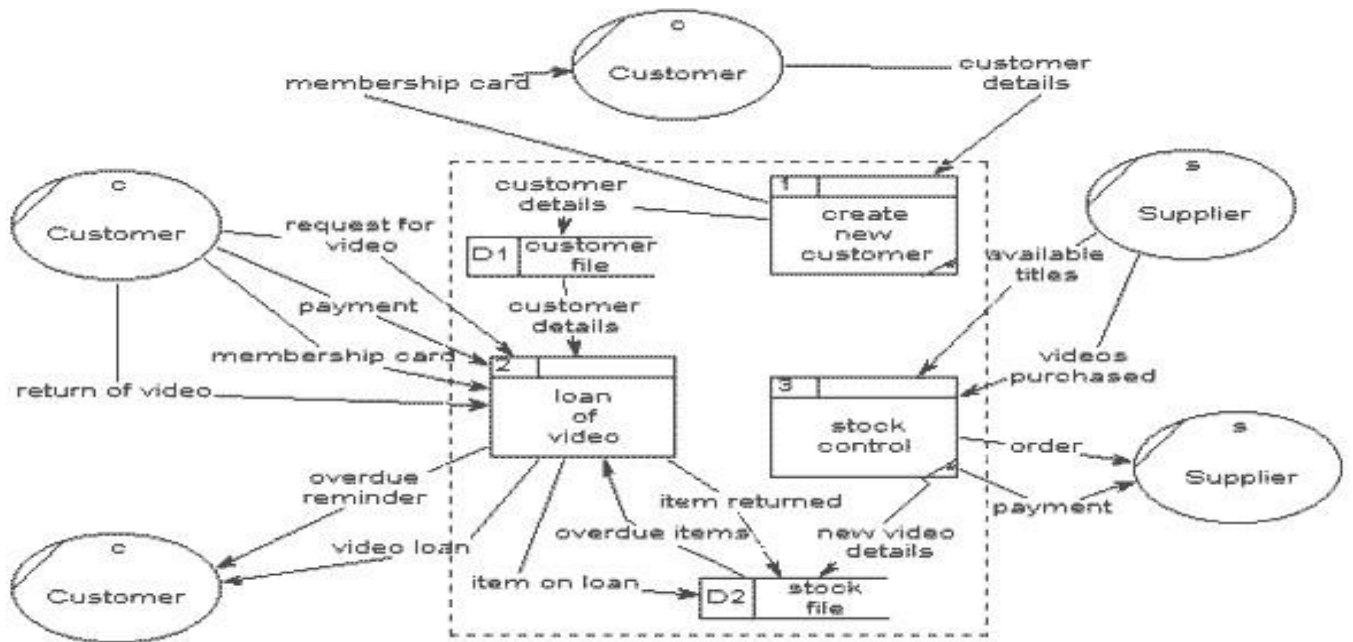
c
Customer
membership card
customer details
c
Customer
customer details
1
create new customer
s
Supplier
request for video
D1 customer file
available titles
payment
customer details
membership card
2
loan of video
videos purchased
return of video
3
stock control
s
Supplier
order
overdue reminder
item returned
payment
overdue items
new video details
c
Customer
video loan
item on loan
D2 stock file